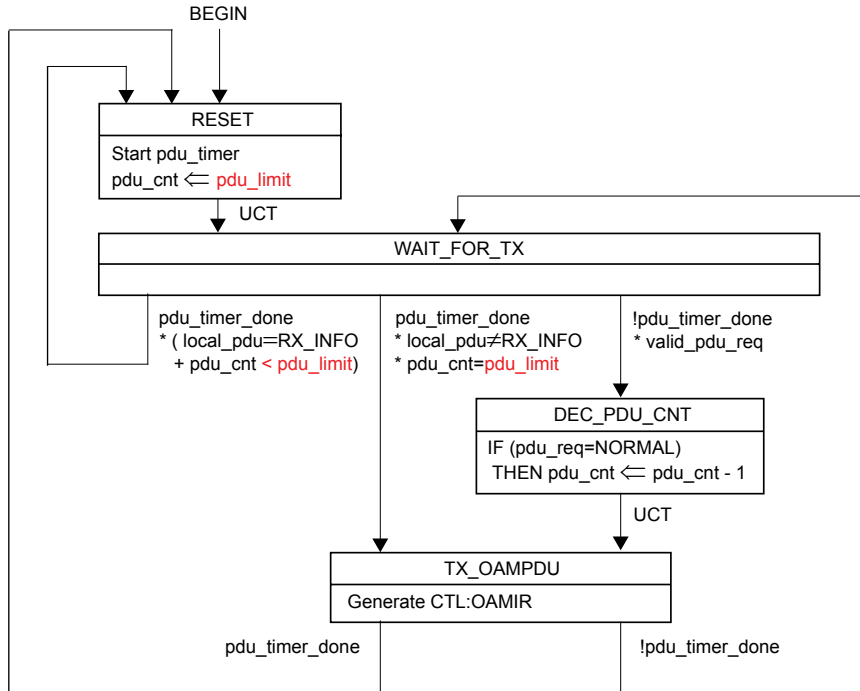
BEGIN

RESET

Start pdu_timer
pdu_cnt $\Leftarrow$ pdu_limit

UCT

WAIT_FOR_TX

pdu_timer_done
* ( local_pdu=RX_INFO
+ pdu_cnt < pdu_limit)

pdu_timer_done
* local_pdu≠RX_INFO
* pdu_cnt=pdu_limit

!pdu_timer_done
* valid_pdu_req

DEC_PDU_CNT

IF (pdu_req=NORMAL)
THEN pdu_cnt $\Leftarrow$ pdu_cnt - 1

UCT

TX_OAMPDU

Generate CTL:OAMIR

pdu_timer_done

!pdu_timer_done